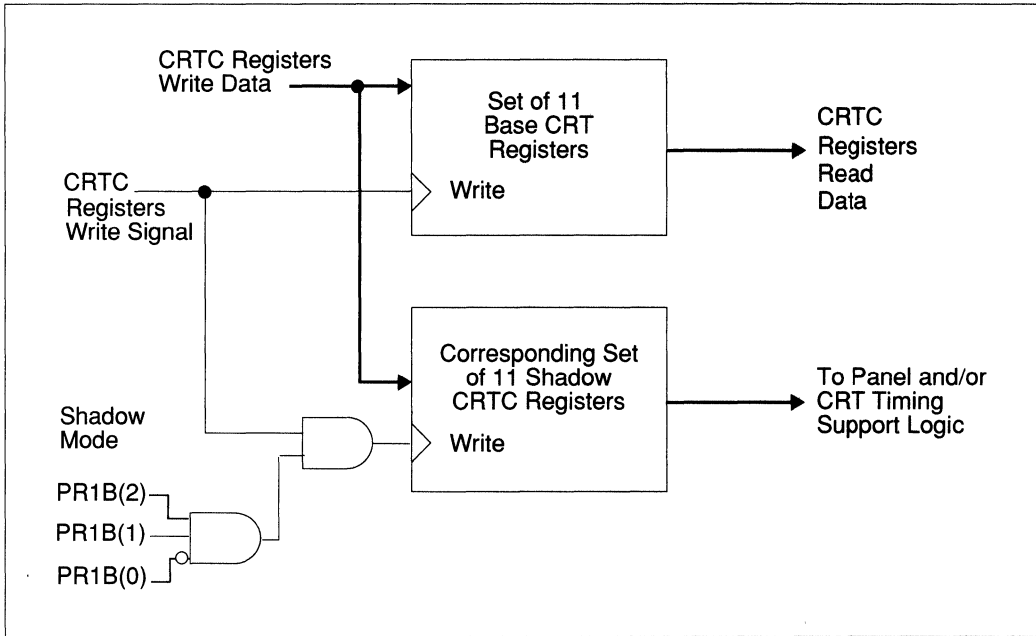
CRTC Registers
Write Data

Set of 11
Base CRT
Registers

CRTC
Registers
Read
Data

CRTC
Registers
Write Signal

Write

Corresponding Set
of 11 Shadow
CRTC Registers

To Panel and/or
CRT Timing
Support Logic

Shadow
Mode

Write

PR1B(2)
PR1B(1)
PR1B(0)